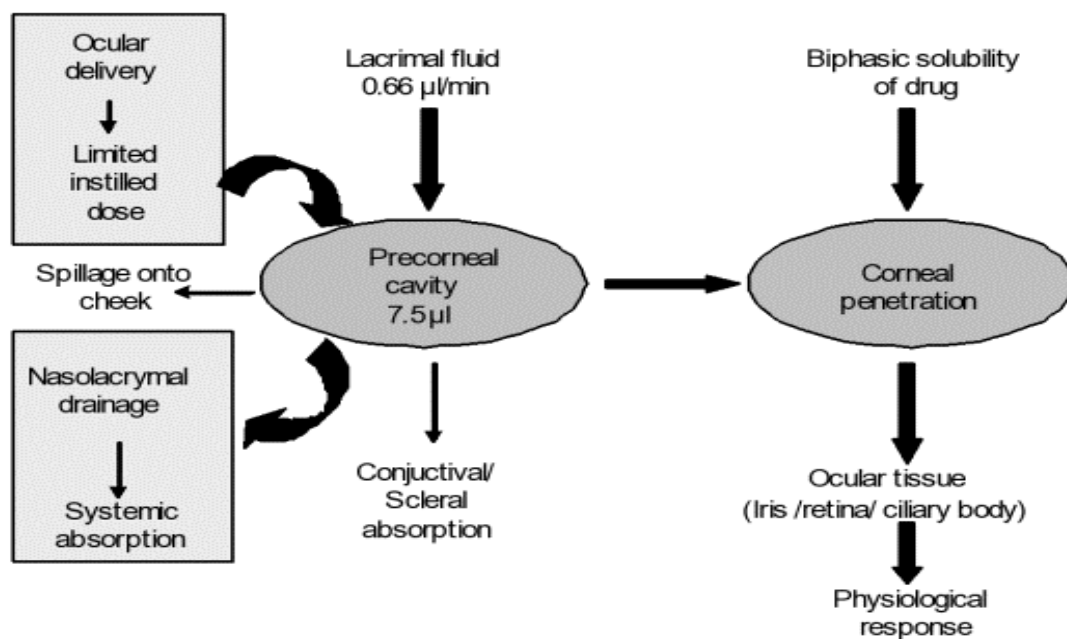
Ocular delivery

Limited instilled dose

Lacrimal fluid 0.66 µl/min

Biphasic solubility of drug

Spillage onto cheek

Precorneal cavity 7.5µl

Corneal penetration

Nasolacrymal drainage

Systemic absorption

Conjuctival/ Scleral absorption

Ocular tissue (Iris /retina/ ciliary body)

Physiological response